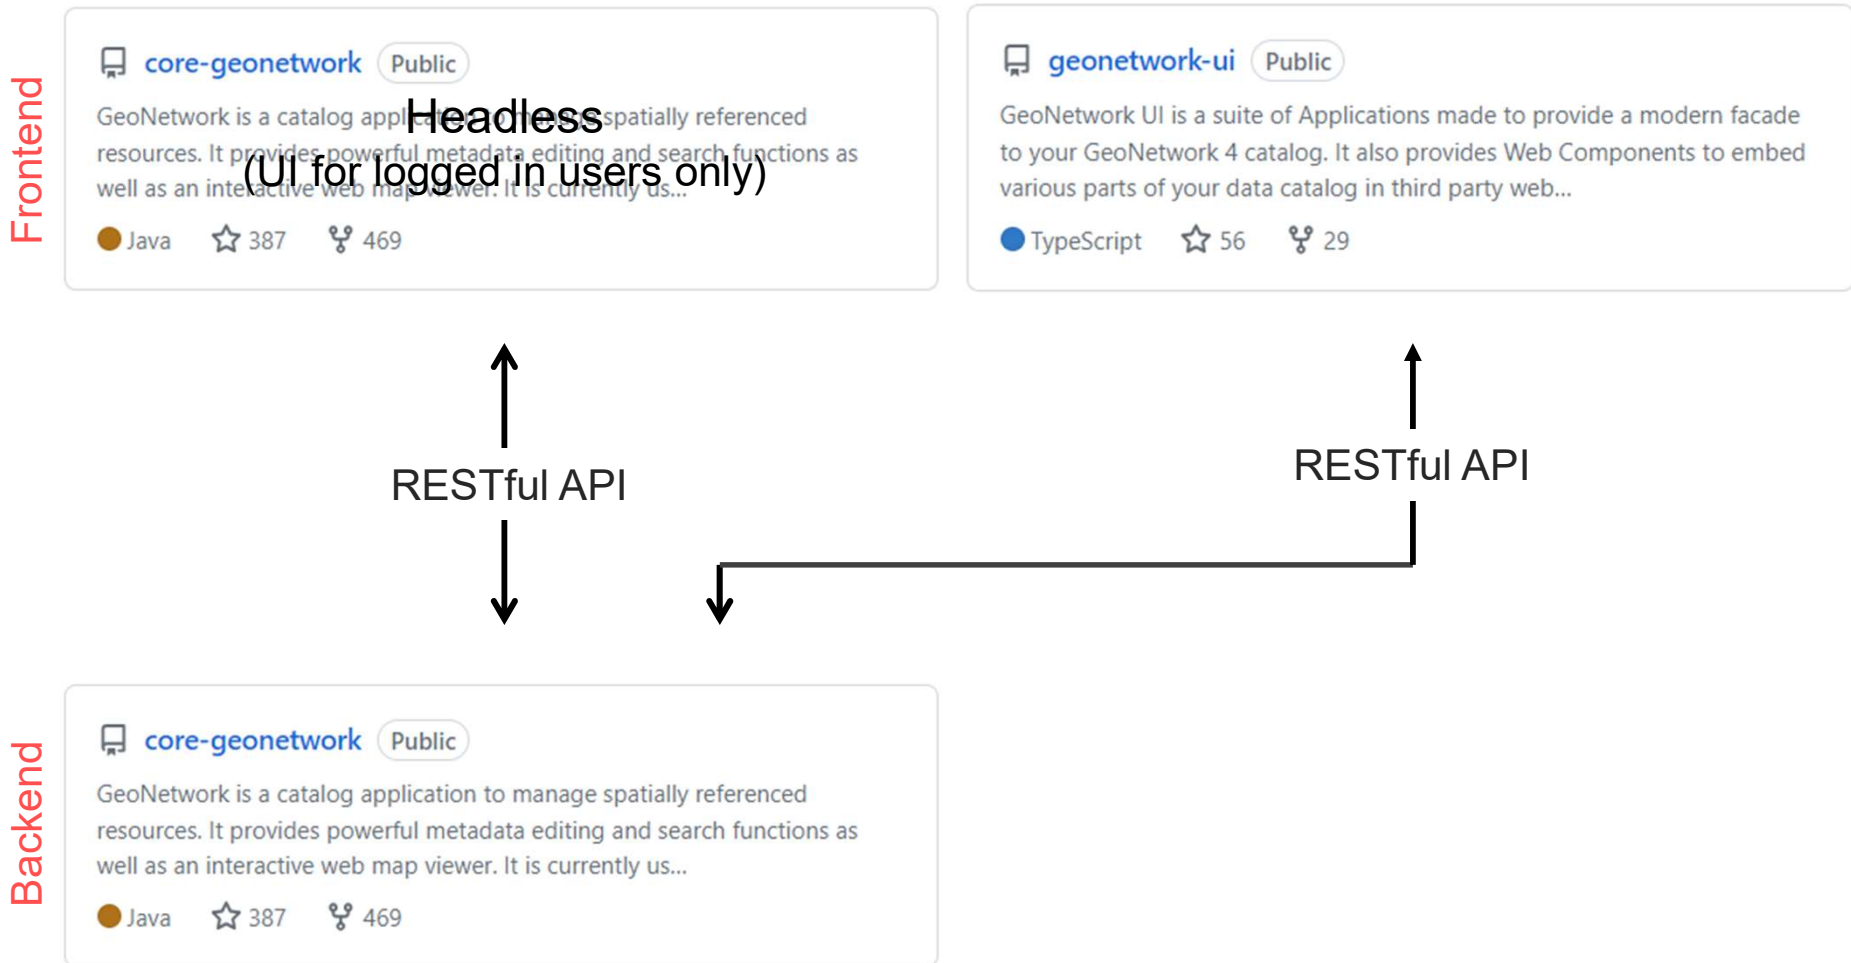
Frontend

core-geonetwork Public

GeoNetwork is a catalog appl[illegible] spatially referenced resources. It provides powerful metadata editing and search functions as well as an interactive web map viewer. It is currently us...

Headless
(UI for logged in users only)

Java 387 469

geonetwork-ui Public

GeoNetwork UI is a suite of Applications made to provide a modern facade to your GeoNetwork 4 catalog. It also provides Web Components to embed various parts of your data catalog in third party web...

TypeScript 56 29

RESTful API

RESTful API

Backend

core-geonetwork Public

GeoNetwork is a catalog application to manage spatially referenced resources. It provides powerful metadata editing and search functions as well as an interactive web map viewer. It is currently us...

Java 387 469